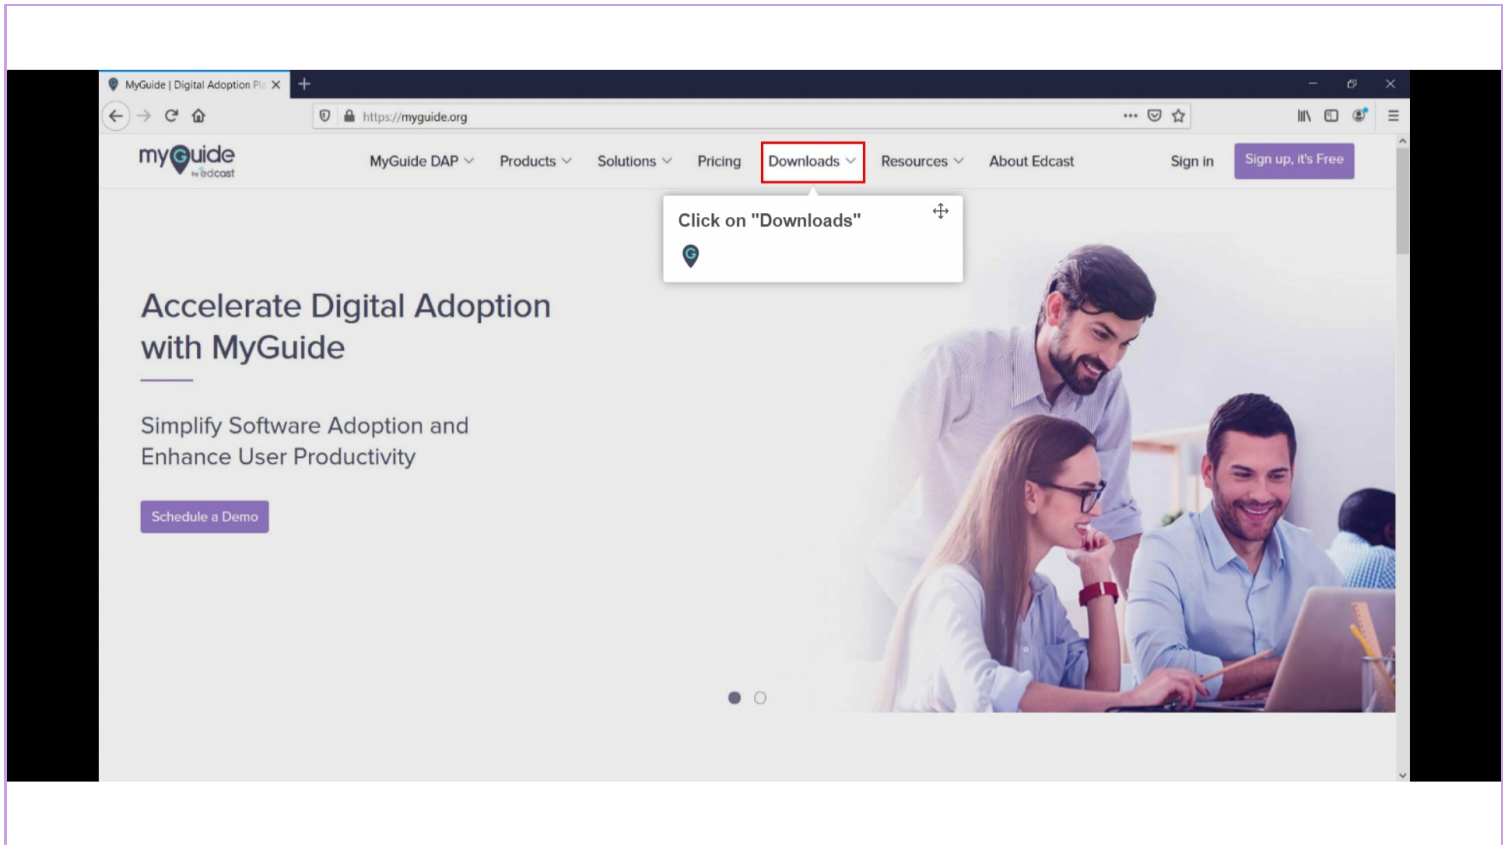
MyGuide | Digital Adoption Pl

https://myguide.org

myGuide by edcast

MyGuide DAP
Products
Solutions
Pricing
Downloads
Resources
About Edcast
Sign in
Sign up, it's Free

Click on "Downloads"

Accelerate Digital Adoption with MyGuide

Simplify Software Adoption and Enhance User Productivity

Schedule a Demo